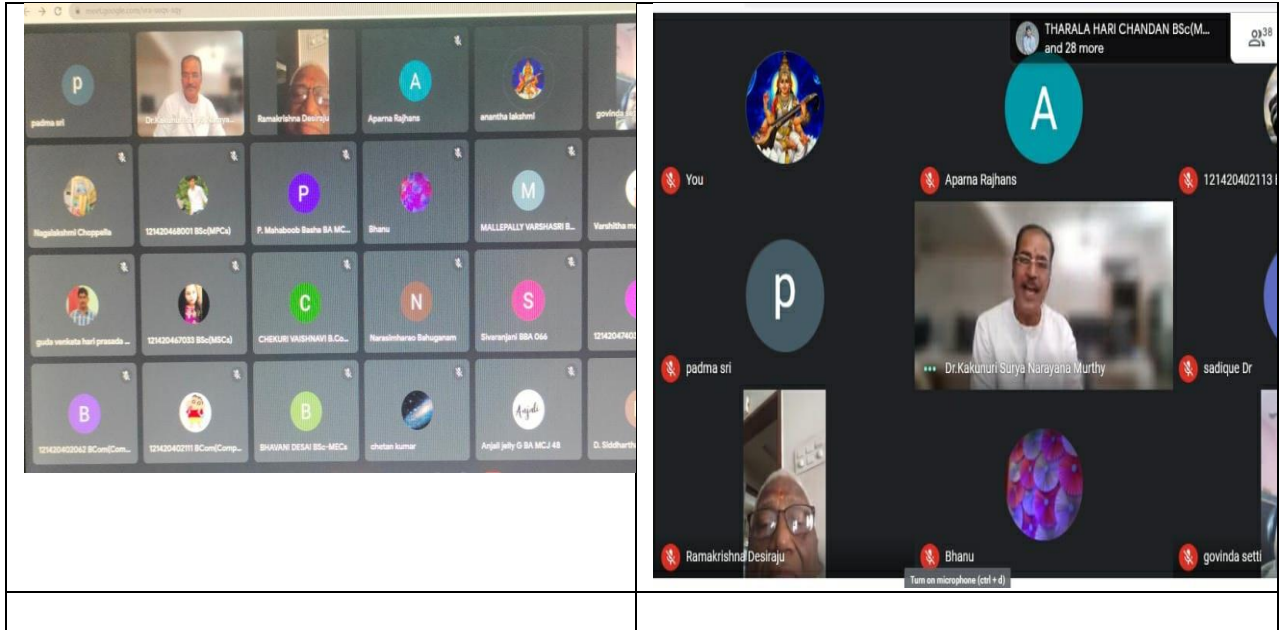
meet.google.com/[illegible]

p
padma sri
Dr.Kakunuri Surya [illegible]
Ramakrishna Desiraju
A
Aparna Rajhans
anantha lakshmi
govinda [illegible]
Nagalakshmi Choppella
121420468001 BSc(MPCs)
P
P. Mahaboob Basha BA MC...
Bhanu
M
MALLEPALLY VARSHASRI B...
Varshitha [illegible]
guda venkata hari prasada ...
121420467033 BSc(MSCs)
C
CHEKURI VAISHNAVI B.Co...
N
Narasimharao Bahuganam
S
Sivaranjani BBA 066
121420474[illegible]
B
121420402062 BCom(Com...
121420402111 BCom(Comp...
B
BHAVANI DESAI BSc-MECs
chetan kumar
Anjali jelly G BA MCJ 48
D. Siddharth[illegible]

THARALA HARI CHANDAN BSc(M...
and 28 more
38
You
A
Aparna Rajhans
121420402113 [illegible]
p
padma sri
Dr.Kakunuri Surya Narayana Murthy
sadique Dr
Ramakrishna Desiraju
Bhanu
govinda setti
Turn on microphone (ctrl + d)